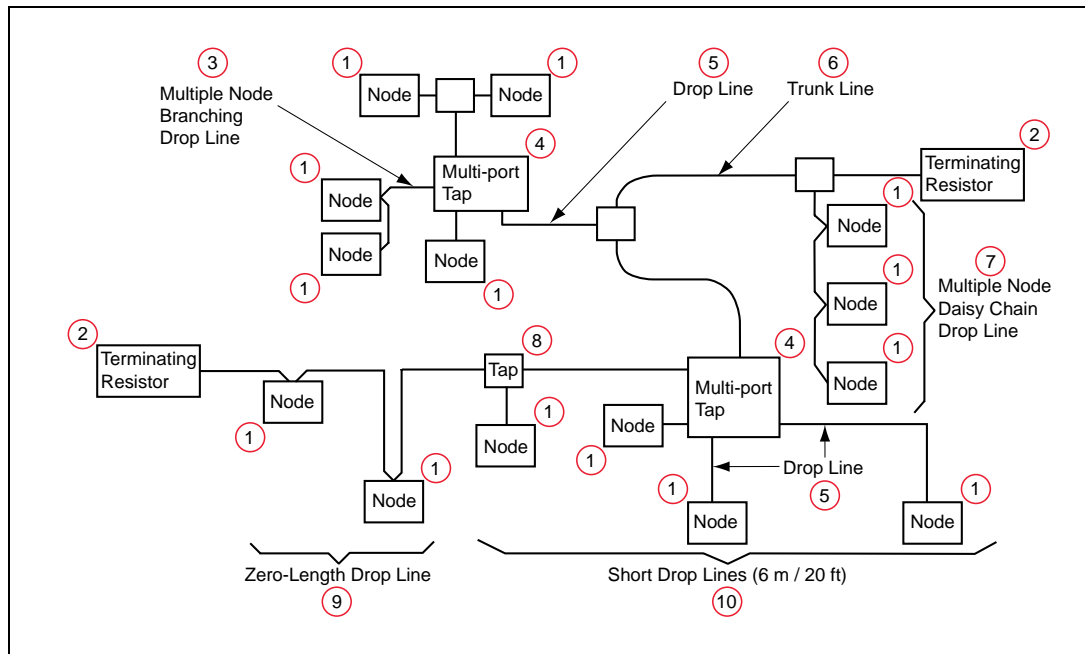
3
Multiple Node Branching Drop Line

1
Node

1
Node

5
Drop Line

6
Trunk Line

2
Terminating Resistor

4
Multi-port Tap

1
Node

1
Node

Node

1

1
Node

1
Node

7
Multiple Node Daisy Chain Drop Line

1
Node

1
Node

2
Terminating Resistor

Node

1

8
Tap

1
Node

4
Multi-port Tap

Node

1

1
Node

Drop Line
5

1
Node

1
Node

Zero-Length Drop Line
9

Short Drop Lines (6 m / 20 ft)
10